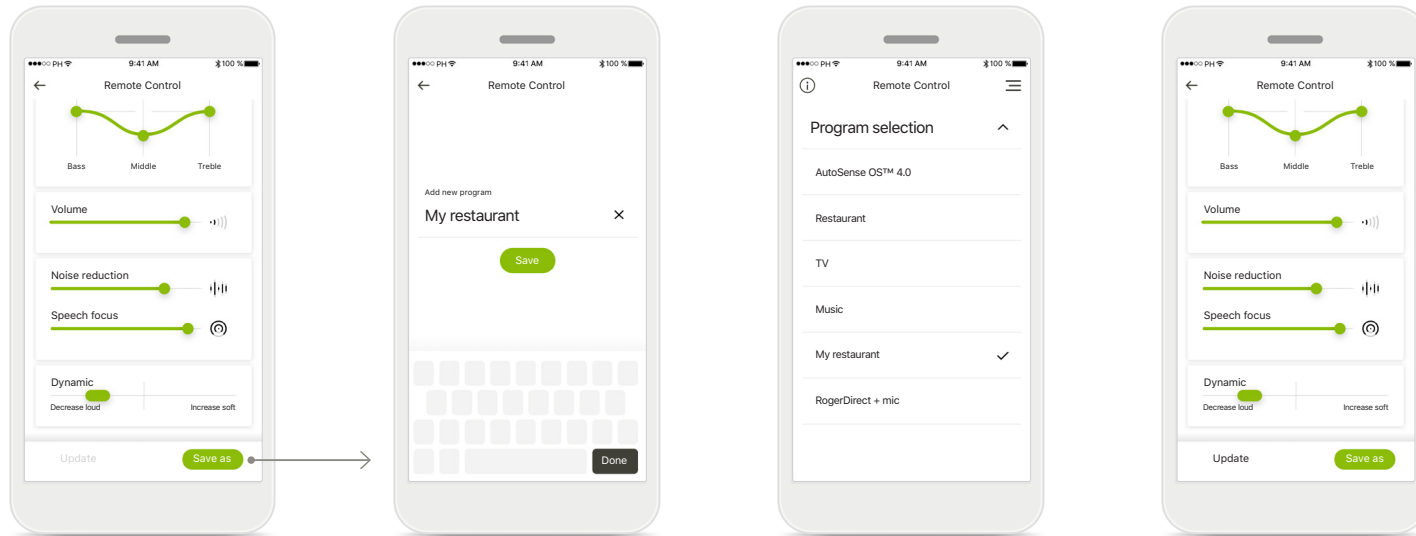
PH 9:41 AM 100 %
Remote Control
Bass Middle Treble
Volume
Noise reduction
Speech focus
Dynamic
Decrease loud Increase soft
Update Save as

PH 9:41 AM 100 %
Remote Control
Add new program
My restaurant
Save
Done

PH 9:41 AM 100 %
Remote Control
Program selection
AutoSense OS™ 4.0
Restaurant
TV
Music
My restaurant
RogerDirect + mic

PH 9:41 AM 100 %
Remote Control
Bass Middle Treble
Volume
Noise reduction
Speech focus
Dynamic
Decrease loud Increase soft
Update Save as